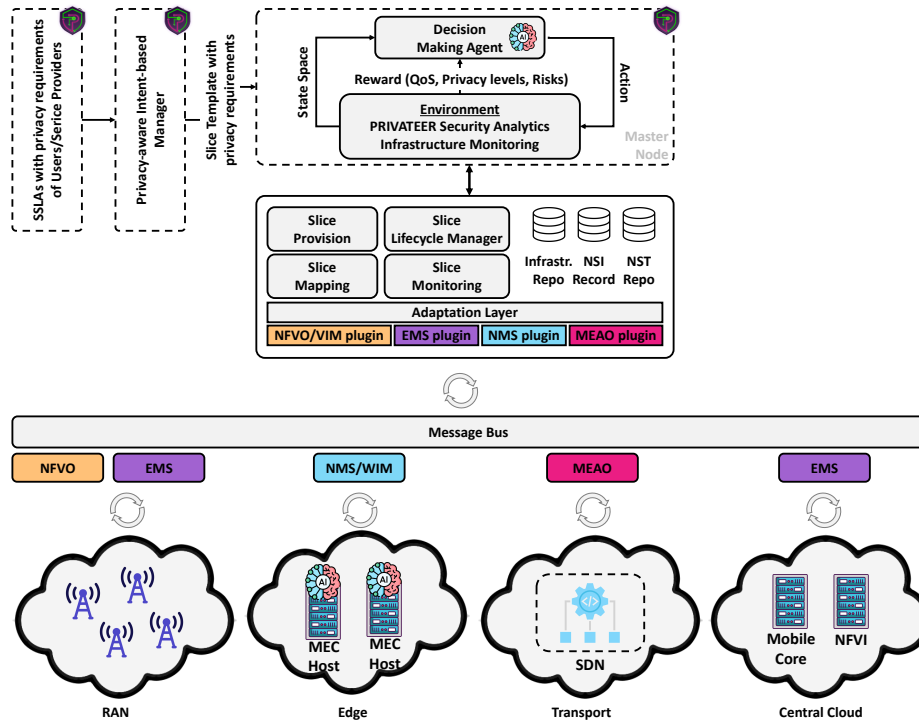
SSLAs with privacy requirements of Users/Serice Providers

Privacy-aware Intent-based Manager

Slice Template with privacy requirements

Decision Making Agent

AI

State Space

Reward (QoS, Privacy levels, Risks)

Action

Environment
PRIVATEER Security Analytics
Infrastructure Monitoring

Master Node

Slice Provision

Slice Lifecycle Manager

Slice Mapping

Slice Monitoring

Infrastr. Repo

NSI Record

NST Repo

Adaptation Layer

NFVO/VIM plugin

EMS plugin

NMS plugin

MEAO plugin

Message Bus

NFVO

EMS

NMS/WIM

MEAO

EMS

AI

AI

MEC Host

MEC Host

SDN

Mobile Core

NFVI

RAN

Edge

Transport

Central Cloud